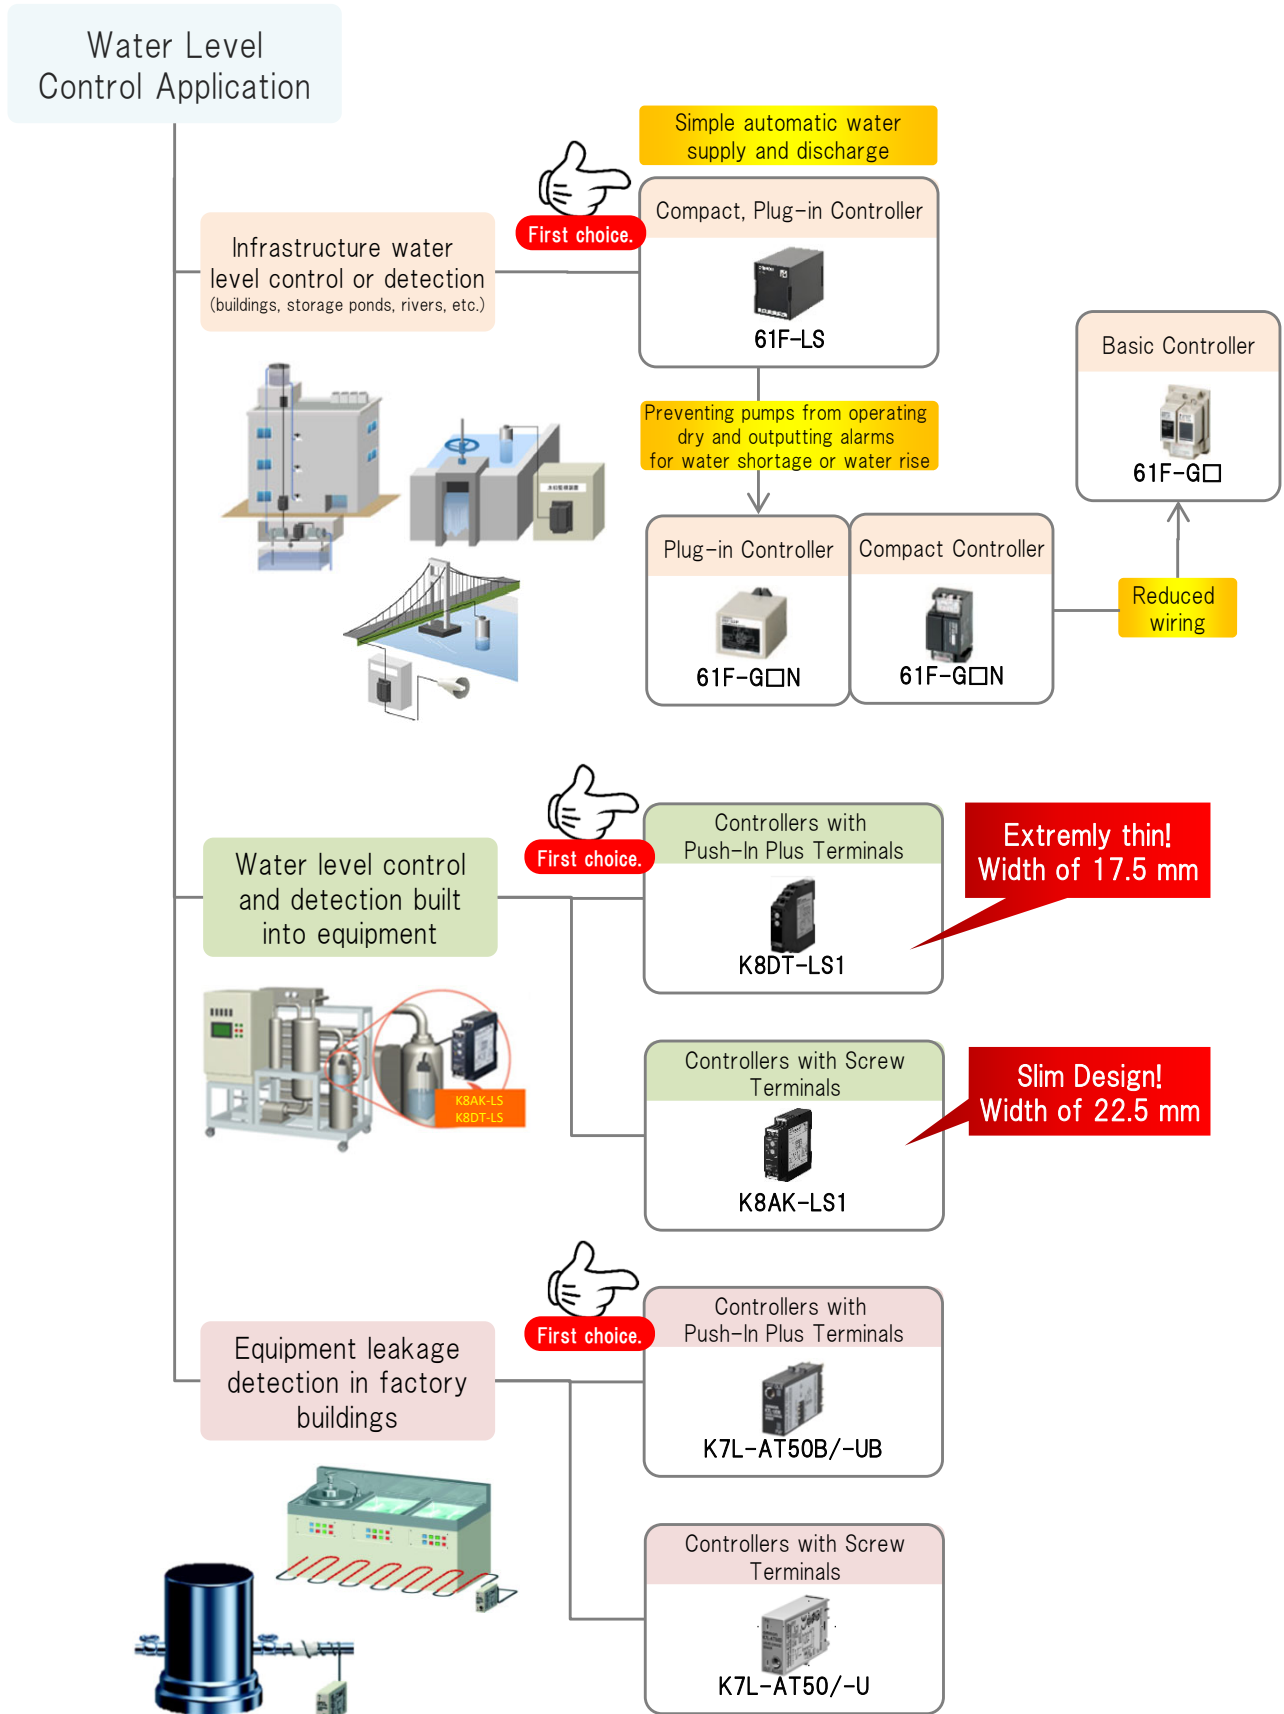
Water Level Control Application

Simple automatic water supply and discharge

First choice.

Compact, Plug-in Controller

61F-LS

Infrastructure water level control or detection
(buildings, storage ponds, rivers, etc.)

Basic Controller

61F-G□

Preventing pumps from operating dry and outputting alarms for water shortage or water rise

Plug-in Controller

61F-G□N

Compact Controller

61F-G□N

Reduced wiring

First choice.

Controllers with Push-In Plus Terminals

K8DT-LS1

Extremly thin! Width of 17.5 mm

Water level control and detection built into equipment

K8AK-LS
K8DT-LS

Controllers with Screw Terminals

K8AK-LS1

Slim Design! Width of 22.5 mm

First choice.

Controllers with Push-In Plus Terminals

K7L-AT50B/-UB

Equipment leakage detection in factory buildings

Controllers with Screw Terminals

K7L-AT50/-U